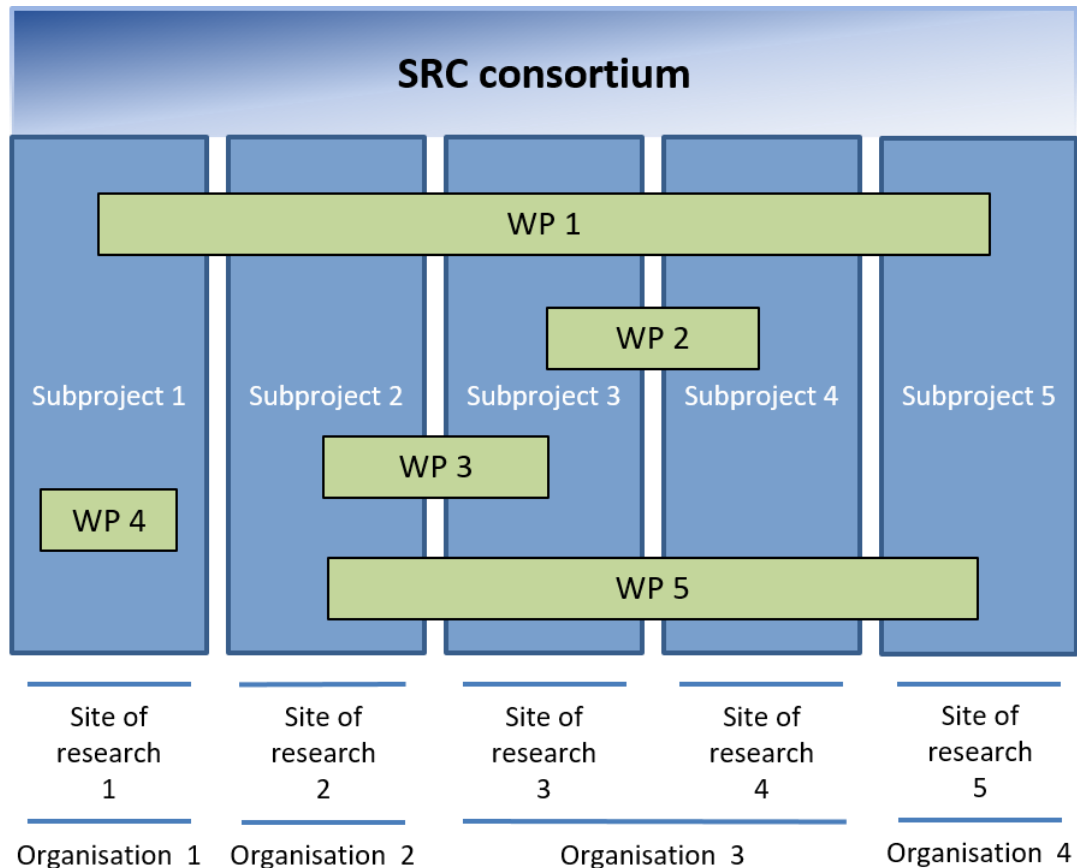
SRC consortium

WP 1

WP 2

Subproject 1

Subproject 2

Subproject 3

Subproject 4

Subproject 5

WP 3

WP 4

WP 5

Site of research 1

Site of research 2

Site of research 3

Site of research 4

Site of research 5

Organisation 1

Organisation 2

Organisation 3

Organisation 4